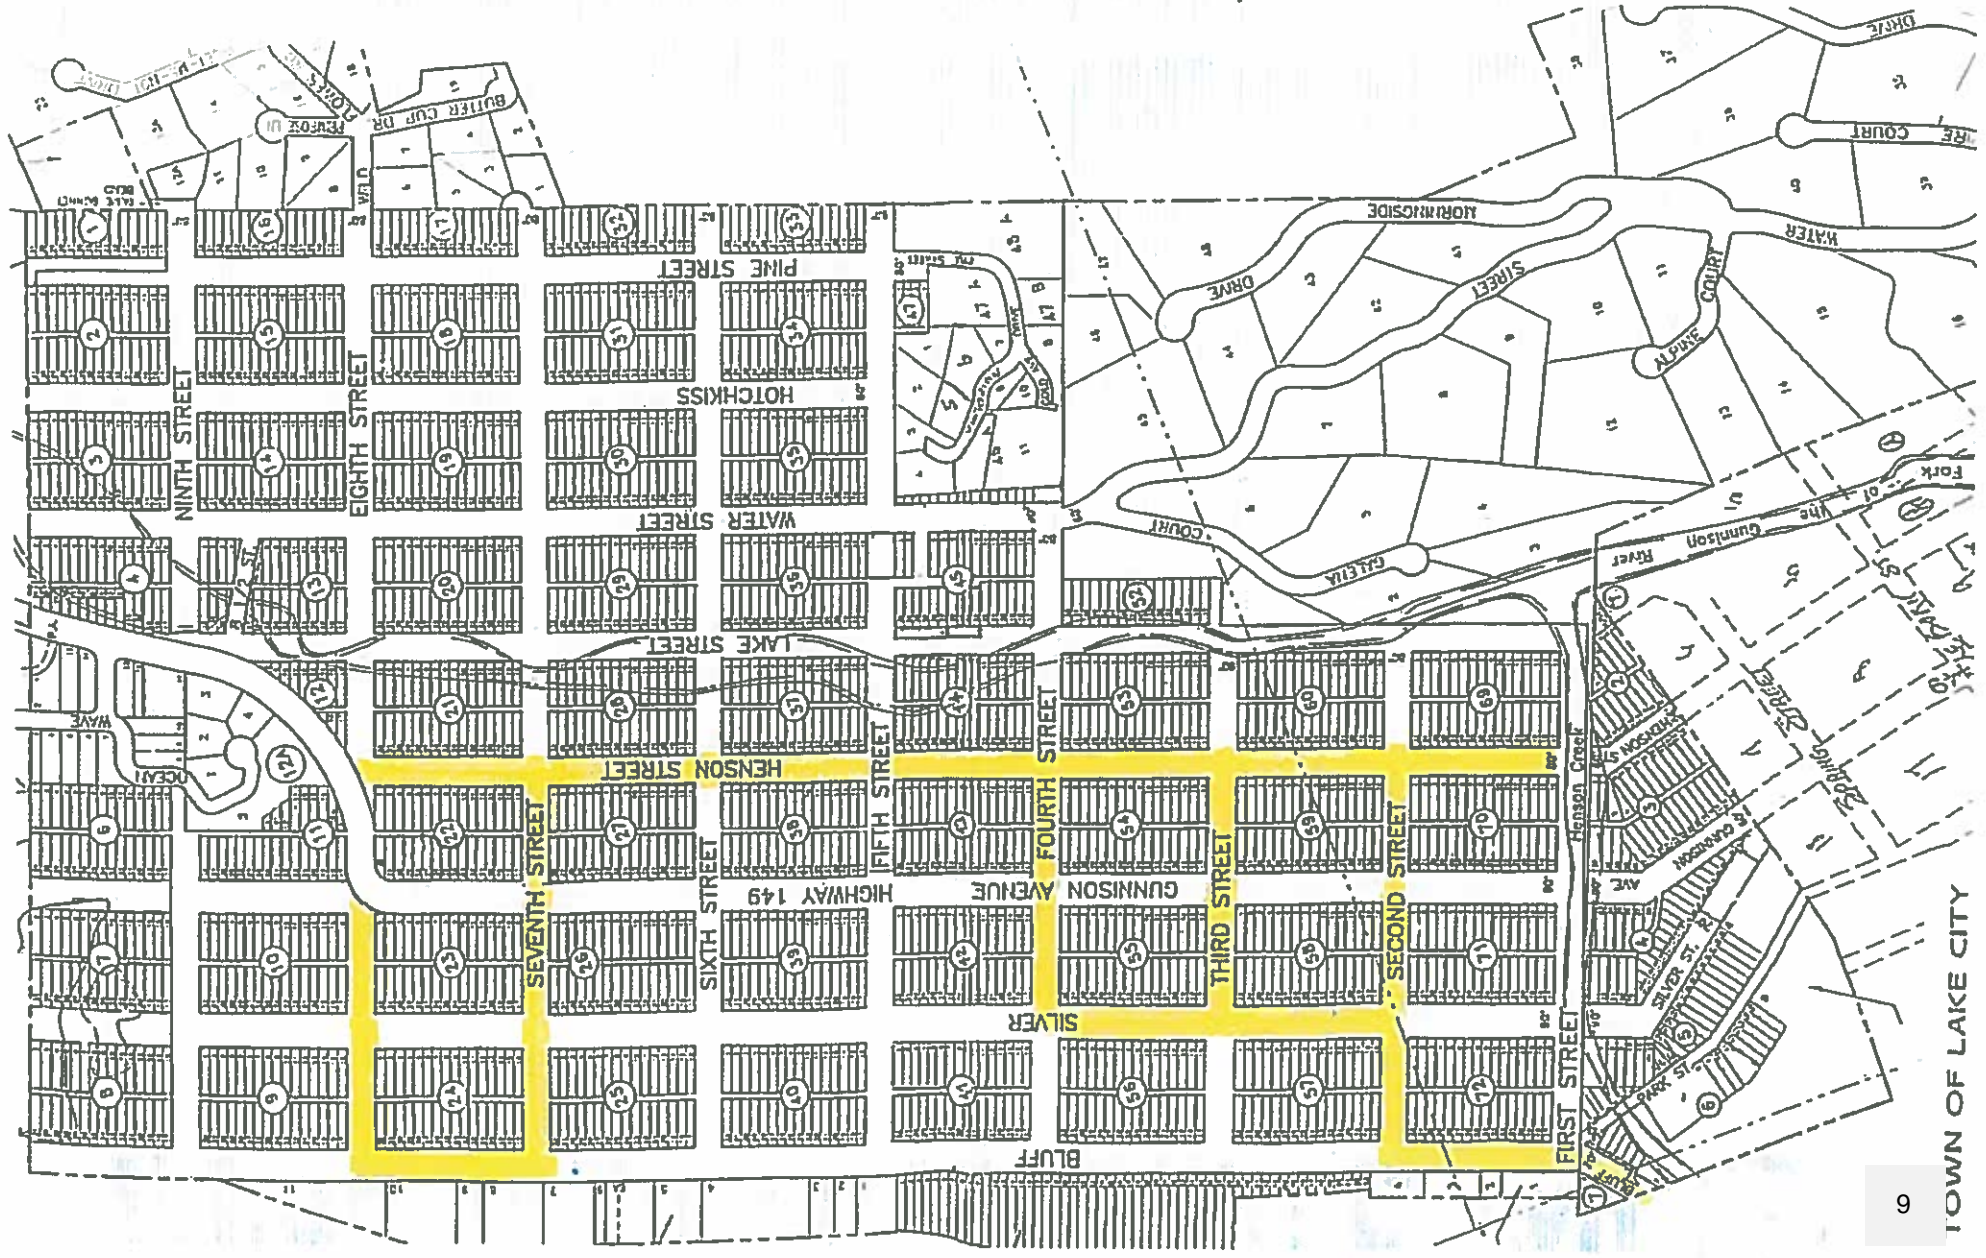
PINE STREET
HOTCHKISS
WATER STREET
LAKE STREET
HENSON STREET
HIGHWAY 149
GUNNISON AVENUE
SILVER
BLUFF
NINTH STREET
EIGHTH STREET
SEVENTH STREET
SIXTH STREET
FIFTH STREET
FOURTH STREET
THIRD STREET
SECOND STREET
FIRST STREET
BUTTER CUP DR
MORNINGSIDE
DRIVE
STREET
WATER
COURT
ALPINE COURT
GALENA
COURT
Henson Creek
River
Gunnison
Fork
Lake Fork of the Gunnison River
SPRING
STREET
SILVER ST.
PARK ST.
HENSON ST.
GUNNISON AVE
OCEAN
WAYE
1
2
3
4
5
6
7
8
9
10
11
12
12A
13
14
15
16
17
18
19
20
21
22
23
24
25
26
27
28
29
30
31
32
33
34
35
36
37
38
39
40
41
42
43
44
45
47
52
53
54
55
56
57
58
59
60
69
70
71
72
TOWN OF LAKE CITY
9